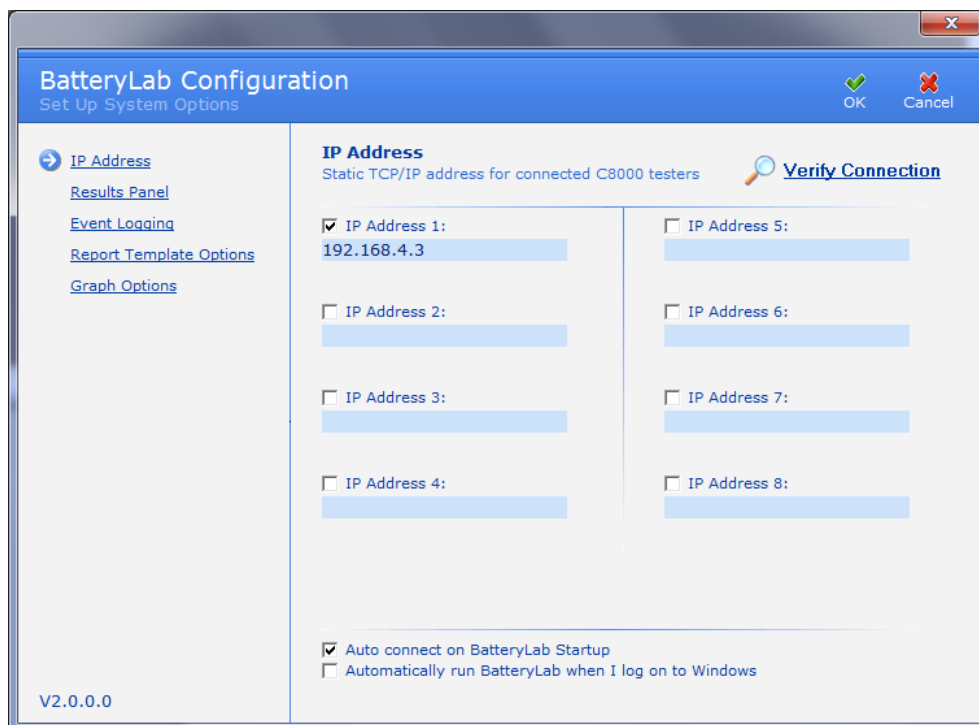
BatteryLab Configuration
Set Up System Options

OK
Cancel

IP Address
Results Panel
Event Logging
Report Template Options
Graph Options

IP Address
Static TCP/IP address for connected C8000 testers

Verify Connection

IP Address 1:
192.168.4.3

IP Address 2:

IP Address 3:

IP Address 4:

IP Address 5:

IP Address 6:

IP Address 7:

IP Address 8:

Auto connect on BatteryLab Startup
Automatically run BatteryLab when I log on to Windows

V2.0.0.0